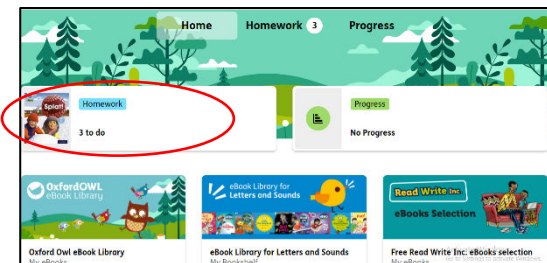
Home Homework 3 Progress

Splat!

Homework

3 to do

Progress

No Progress

OxfordOWL eBook Library

eBook Library for Letters and Sounds

Read Write Inc.

eBooks Selection

Oxford Owl eBook Library
My eBooks

eBook Library for Letters and Sounds
My Bookshelf

Free Read Write Inc. eBooks selection
My eBooks